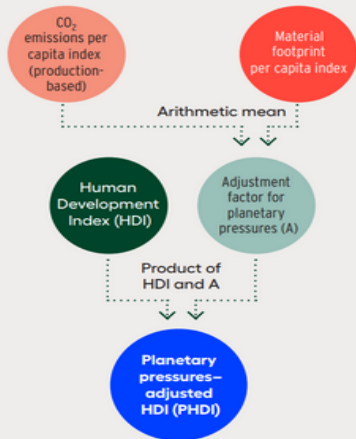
$CO_2$ emissions per capita index (production-based)

Material footprint per capita index

Arithmetic mean

Human Development Index (HDI)

Adjustment factor for planetary pressures (A)

Product of HDI and A

Planetary pressures–adjusted HDI (PHDI)